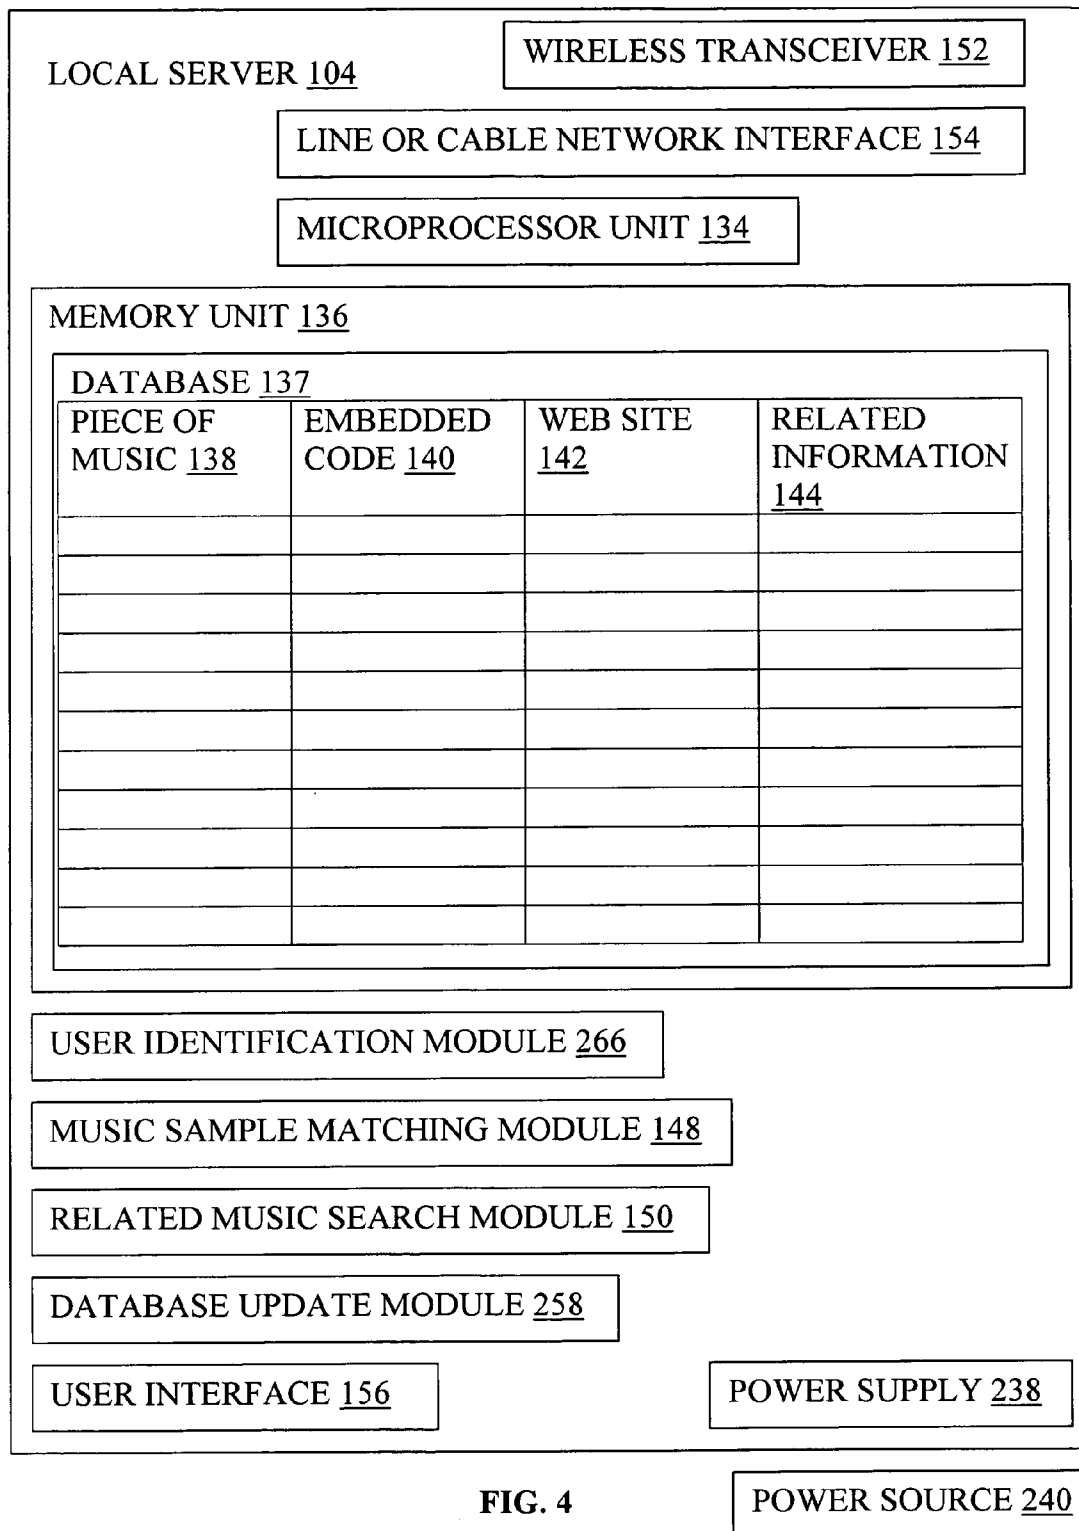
LOCAL SERVER 104

WIRELESS TRANSCEIVER 152

LINE OR CABLE NETWORK INTERFACE 154

MICROPROCESSOR UNIT 134

MEMORY UNIT 136

DATABASE 137

| PIECE OF MUSIC 138 | EMBEDDED CODE 140 | WEB SITE 142 | RELATED INFORMATION 144 |
|---|---|---|---|
| | | | |
| | | | |
| | | | |
| | | | |
| | | | |
| | | | |
| | | | |
| | | | |
| | | | |
| | | | |
| | | | |

USER IDENTIFICATION MODULE 266

MUSIC SAMPLE MATCHING MODULE 148

RELATED MUSIC SEARCH MODULE 150

DATABASE UPDATE MODULE 258

USER INTERFACE 156

POWER SUPPLY 238

FIG. 4

POWER SOURCE 240